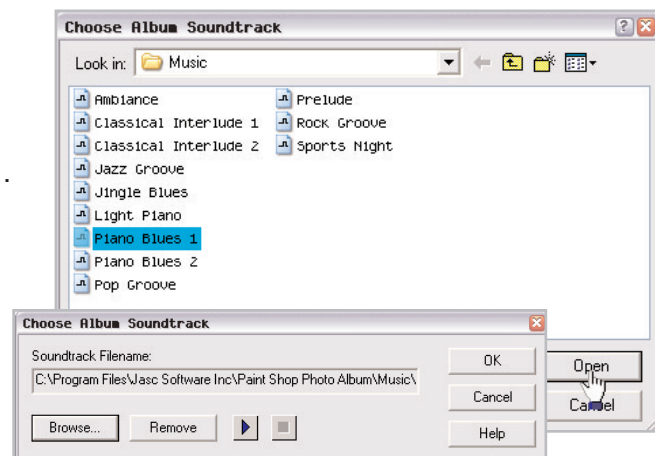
Choose Album Soundtrack

Look in: Music

Ambiance
Classical Interlude 1
Classical Interlude 2
Jazz Groove
Jingle Blues
Light Piano
Piano Blues 1
Piano Blues 2
Pop Groove
Prelude
Rock Groove
Sports Night

Open
Cancel

Choose Album Soundtrack

Soundtrack Filename:
C:\Program Files\Jasc Software Inc\Paint Shop Photo Album\Music\

Browse...
Remove
OK
Cancel
Help